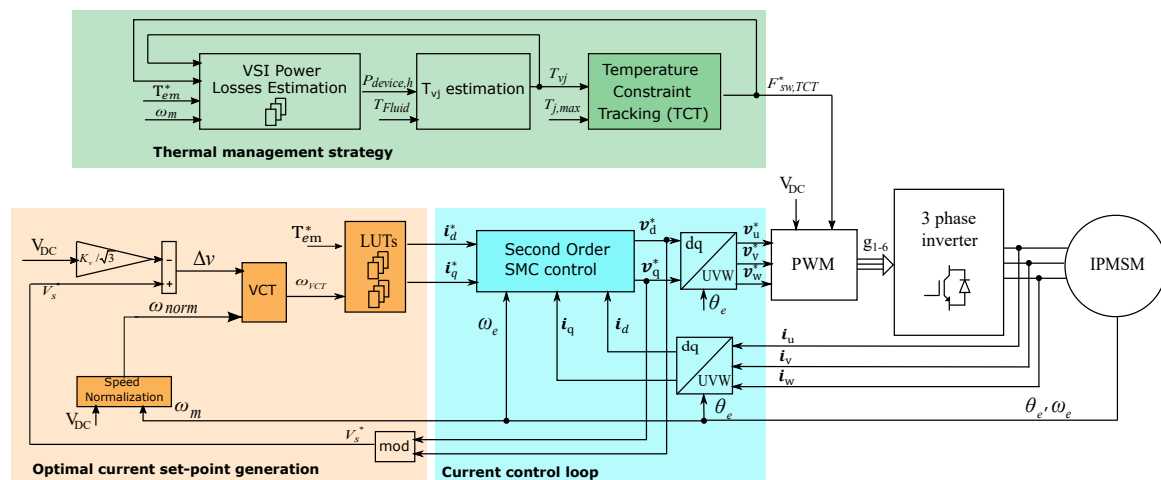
$T_{em}^*$
$\omega_m$
VSI Power Losses Estimation
$P_{device,h}$
$T_{Fluid}$
$T_{vj}$ estimation
$T_{vj}$
$T_{j,max}$
Temperature Constraint Tracking (TCT)
$F_{sw,TCT}^*$
Thermal management strategy

$V_{DC}$
$K_v/\sqrt{3}$
-
+
$\Delta v$
$V_s^*$
VCT
$\omega_{VCT}$
$\omega_{norm}$
$T_{em}^*$
LUTs
Speed Normalization
$V_{DC}$
$\omega_m$
mod
$V_s^*$
Optimal current set-point generation

$i_d^*$
$i_q^*$
Second Order SMC control
$v_d^*$
$v_q^*$
dq
UVW
$\theta_e$
$v_u^*$
$v_v^*$
$v_w^*$
$\omega_e$
$i_q$
$i_d$
dq
UVW
$\theta_e$
$i_u$
$i_v$
$i_w$
Current control loop

$V_{DC}$
PWM
$g_{1\text{-}6}$
3 phase inverter
IPMSM
$\theta_e, \omega_e$